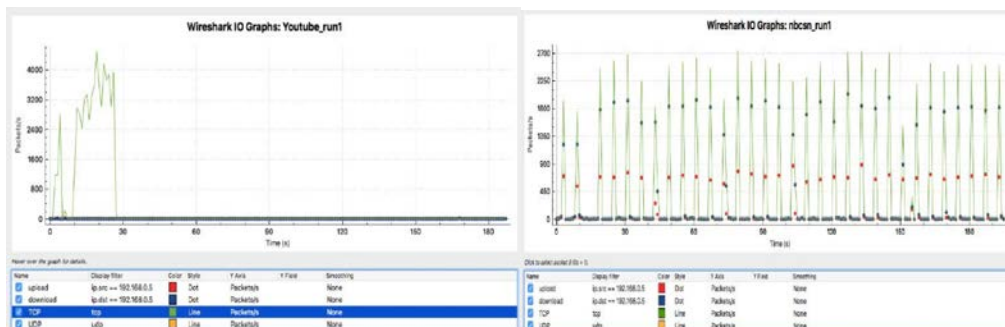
Wireshark IO Graphs: Youtube_run1

4000
3200
2400
1600
800
0

Packets/s

0 30 60 90 120 150 180
Time (s)

Hover over the graph for details.

| Name | Display filter | Color | Style | Y Axis | Y Field | Smoothing |
|---|---|---|---|---|---|---|
| upload | ip.src == 192.168.0.5 | | Dot | Packets/s | | None |
| download | ip.dst == 192.168.0.5 | | Dot | Packets/s | | None |
| TCP | tcp | | Line | Packets/s | | None |
| UDP | udp | | Line | Packets/s | | None |

Wireshark IO Graphs: nbcsn_run1

2700
2250
1800
1350
900
450
0

Packets/s

0 30 60 90 120 150 180
Time (s)

Click to select packet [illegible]

| Name | Display filter | Color | Style | Y Axis | Y Field | Smoothing |
|---|---|---|---|---|---|---|
| upload | ip.src == 192.168.0.5 | | Dot | Packets/s | | None |
| download | ip.dst == 192.168.0.5 | | Dot | Packets/s | | None |
| TCP | tcp | | Line | Packets/s | | None |
| UDP | udp | | Line | Packets/s | | None |